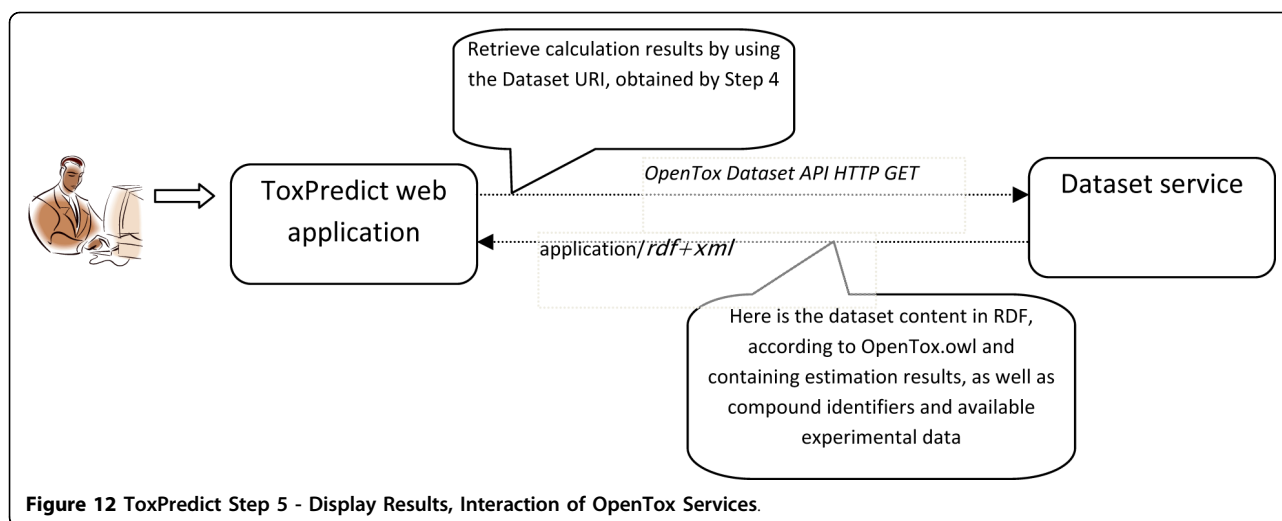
Retrieve calculation results by using the Dataset URI, obtained by Step 4

ToxPredict web application

OpenTox Dataset API HTTP GET

Dataset service

application/rdf+xml

Here is the dataset content in RDF, according to OpenTox.owl and containing estimation results, as well as compound identifiers and available experimental data

**Figure 12** ToxPredict Step 5 - Display Results, Interaction of OpenTox Services.